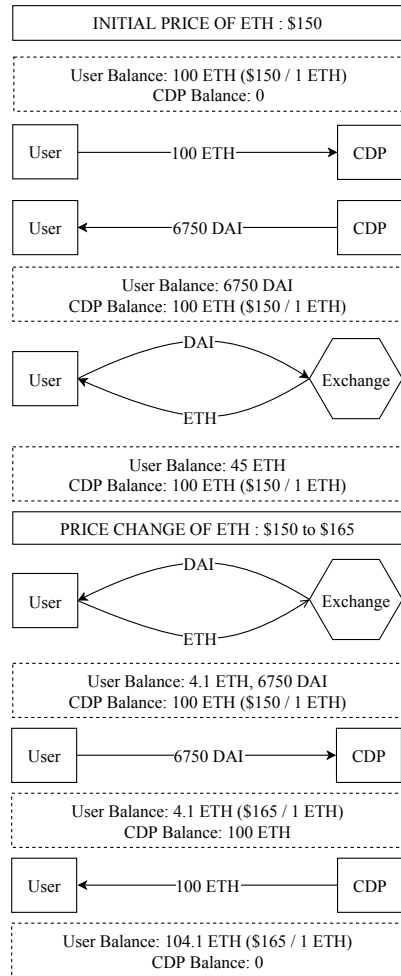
INITIAL PRICE OF ETH : $150

User Balance: 100 ETH ($150 / 1 ETH)
CDP Balance: 0

User
100 ETH
CDP

User
6750 DAI
CDP

User Balance: 6750 DAI
CDP Balance: 100 ETH ($150 / 1 ETH)

User
DAI
ETH
Exchange

User Balance: 45 ETH
CDP Balance: 100 ETH ($150 / 1 ETH)

PRICE CHANGE OF ETH : $150 to $165

User
DAI
ETH
Exchange

User Balance: 4.1 ETH, 6750 DAI
CDP Balance: 100 ETH ($150 / 1 ETH)

User
6750 DAI
CDP

User Balance: 4.1 ETH ($165 / 1 ETH)
CDP Balance: 100 ETH

User
100 ETH
CDP

User Balance: 104.1 ETH ($165 / 1 ETH)
CDP Balance: 0